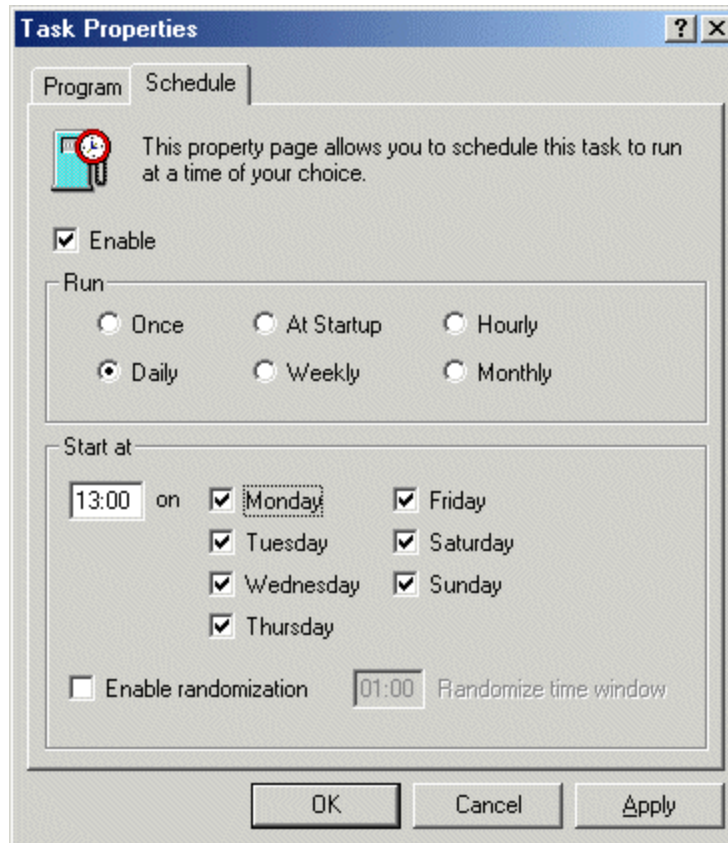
Task Properties

?

X

Program

Schedule

This property page allows you to schedule this task to run at a time of your choice.

Enable

Run

Once

At Startup

Hourly

Daily

Weekly

Monthly

Start at

13:00

on

Monday

Tuesday

Wednesday

Thursday

Friday

Saturday

Sunday

Enable randomization

01:00

Randomize time window

OK

Cancel

Apply